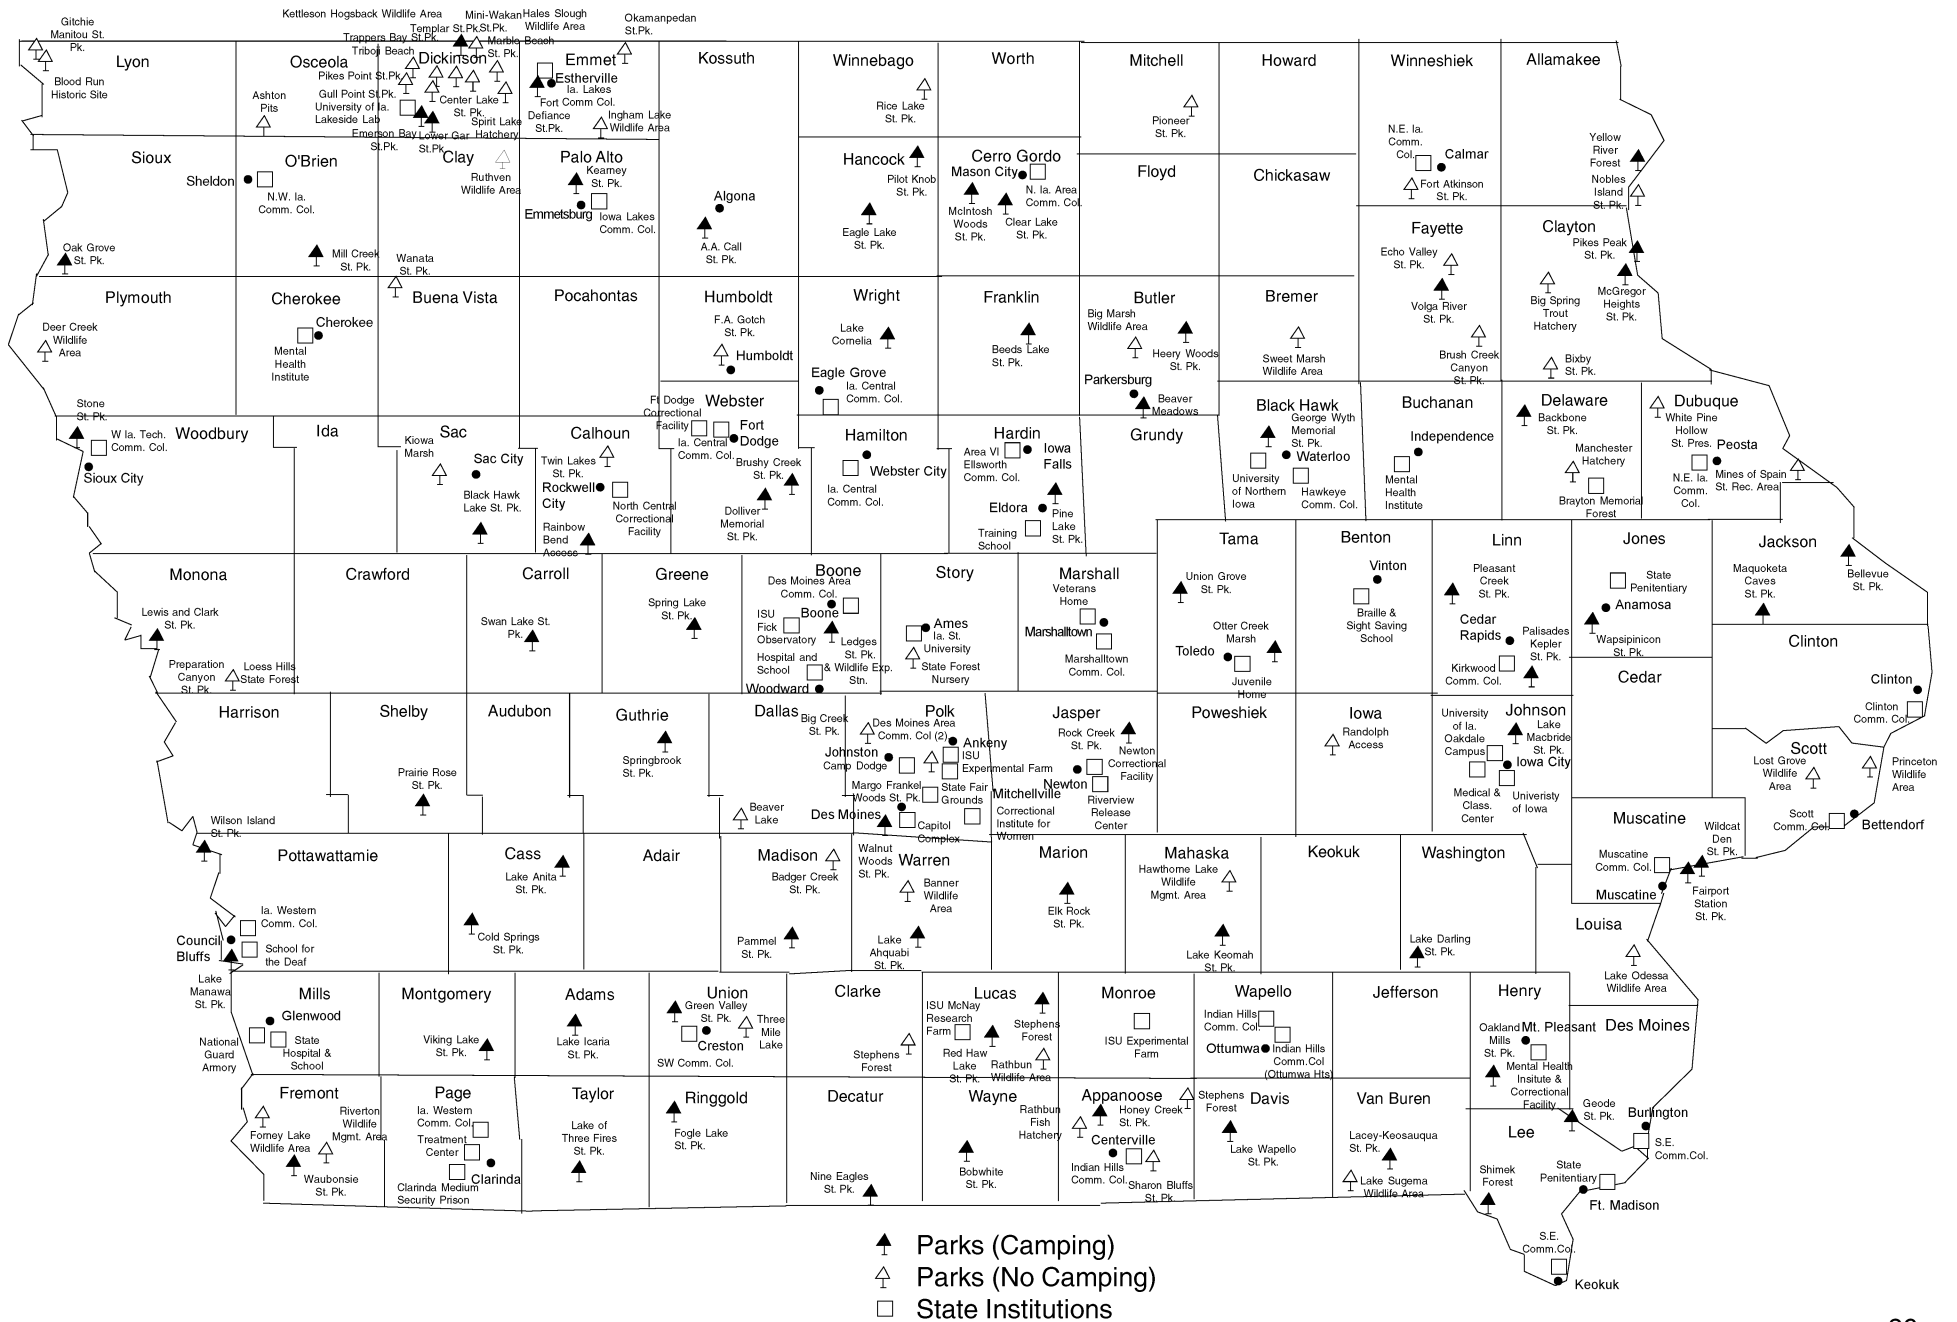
Gitchie Manitou St. Pk.
Lyon
Blood Run Historic Site
Kettleson Hogsback Wildlife Area
Templar St.Pk.
Mini-Wakan St.Pk.
Hales Slough Wildlife Area
Trappers Bay St.Pk.
Marble Beach St. Pk.
Triboji Beach
Okamanpedan St.Pk.
Osceola
Dickinson
Emmet
Estherville
Ia. Lakes
Fort Comm Col.
Defiance St.Pk.
Ingham Lake Wildlife Area
Kossuth
Winnebago
Rice Lake St. Pk.
Worth
Mitchell
Pioneer St. Pk.
Howard
Winneshiek
N.E. Ia. Comm. Col.
Calmar
Fort Atkinson St. Pk.
Allamakee
Yellow River Forest
Nobles Island St. Pk.
Ashton Pits
Pikes Point St.Pk.
Gull Point St.Pk.
University of Ia. Lakeside Lab
Center Lake St. Pk.
Spirit Lake Hatchery
Emerson Bay St.Pk.
Lower Gar St.Pk.
Sioux
Sheldon
O'Brien
N.W. Ia. Comm. Col.
Clay
Ruthven Wildlife Area
Palo Alto
Kearney St. Pk.
Emmetsburg
Iowa Lakes Comm. Col.
Algona
A.A. Call St. Pk.
Hancock
Pilot Knob St. Pk.
Eagle Lake St. Pk.
Cerro Gordo
Mason City
N. Ia. Area Comm. Col.
McIntosh Woods St. Pk.
Clear Lake St. Pk.
Floyd
Chickasaw
Fayette
Echo Valley St. Pk.
Volga River St. Pk.
Clayton
Pikes Peak St. Pk.
McGregor Heights St. Pk.
Big Spring Trout Hatchery
Oak Grove St. Pk.
Mill Creek St. Pk.
Wanata St. Pk.
Plymouth
Deer Creek Wildlife Area
Cherokee
Cherokee
Mental Health Institute
Buena Vista
Pocahontas
Humboldt
F.A. Gotch St. Pk.
Humboldt
Wright
Lake Cornelia
Eagle Grove
Ia. Central Comm. Col.
Franklin
Beeds Lake St. Pk.
Butler
Big Marsh Wildlife Area
Heery Woods St. Pk.
Parkersburg
Beaver Meadows
Bremer
Sweet Marsh Wildlife Area
Brush Creek Canyon St. Pk.
Bixby St. Pk.
Stone St. Pk.
W Ia. Tech. Comm. Col.
Sioux City
Woodbury
Ida
Kiowa Marsh
Sac
Sac City
Black Hawk Lake St. Pk.
Calhoun
Twin Lakes St. Pk.
Rockwell City
North Central Correctional Facility
Rainbow Bend Access
Ft Dodge Correctional Facility
Webster
Ia. Central Comm. Col.
Fort Dodge
Brushy Creek St. Pk.
Dolliver Memorial St. Pk.
Hamilton
Webster City
Ia. Central Comm. Col.
Hardin
Area VI Ellsworth Comm. Col.
Iowa Falls
Eldora
Pine Lake St. Pk.
Training School
Grundy
Black Hawk
George Wyth Memorial St. Pk.
Waterloo
University of Northern Iowa
Hawkeye Comm. Col.
Buchanan
Independence
Mental Health Institute
Delaware
Backbone St. Pk.
Manchester Hatchery
Brayton Memorial Forest
Dubuque
White Pine Hollow St. Pres.
Peosta
N.E. Ia. Comm. Col.
Mines of Spain St. Rec. Area
Monona
Lewis and Clark St. Pk.
Preparation Canyon St. Pk.
Loess Hills State Forest
Crawford
Carroll
Swan Lake St. Pk.
Greene
Spring Lake St. Pk.
Boone
Des Moines Area Comm. Col.
ISU Fick Observatory
Boone
Ledges St. Pk.
Hospital and School
& Wildlife Exp. Stn.
Woodward
Story
Ames
Ia. St. University
State Forest Nursery
Marshall
Veterans Home
Marshalltown
Marshalltown Comm. Col.
Tama
Union Grove St. Pk.
Otter Creek Marsh
Toledo
Juvenile Home
Benton
Vinton
Braille & Sight Saving School
Linn
Pleasant Creek St. Pk.
Cedar Rapids
Palisades Kepler St. Pk.
Kirkwood Comm. Col.
Jones
State Penitentiary
Anamosa
Wapsipinicon St. Pk.
Jackson
Maquoketa Caves St. Pk.
Bellevue St. Pk.
Clinton
Clinton
Clinton Comm. Col.
Harrison
Shelby
Prairie Rose St. Pk.
Audubon
Guthrie
Springbrook St. Pk.
Dallas
Big Creek St. Pk.
Polk
Des Moines Area Comm. Col (2)
Ankeny
ISU Experimental Farm
Johnston
Camp Dodge
Margo Frankel Woods St. Pk.
State Fair Grounds
Beaver Lake
Des Moines
Capitol Complex
Jasper
Rock Creek St. Pk.
Newton Correctional Facility
Newton
Mitchellville Correctional Institute for Women
Riverview Release Center
Poweshiek
Iowa
Randolph Access
Johnson
University of Ia. Oakdale Campus
Lake Macbride St. Pk.
Iowa City
Medical & Class. Center
University of Iowa
Cedar
Scott
Lost Grove Wildlife Area
Princeton Wildlife Area
Scott Comm. Col.
Bettendorf
Wilson Island St. Pk.
Pottawattamie
Cass
Lake Anita St. Pk.
Cold Springs St. Pk.
Adair
Madison
Badger Creek St. Pk.
Pammel St. Pk.
Walnut Woods St. Pk.
Warren
Banner Wildlife Area
Lake Ahquabi St. Pk.
Marion
Elk Rock St. Pk.
Mahaska
Hawthorne Lake Wildlife Mgmt. Area
Lake Keomah St. Pk.
Keokuk
Washington
Lake Darling St. Pk.
Muscatine
Muscatine Comm. Col.
Muscatine
Wildcat Den St. Pk.
Fairport Station St. Pk.
Louisa
Lake Odessa Wildlife Area
Ia. Western Comm. Col.
Council Bluffs
School for the Deaf
Lake Manawa St. Pk.
Mills
Glenwood
State Hospital & School
National Guard Armory
Montgomery
Viking Lake St. Pk.
Adams
Lake Icaria St. Pk.
Union
Green Valley St. Pk.
Three Mile Lake
Creston
SW Comm. Col.
Clarke
Stephens Forest
Lucas
ISU McNay Research Farm
Stephens Forest
Red Haw Lake St. Pk.
Rathbun Wildlife Area
Monroe
ISU Experimental Farm
Wapello
Indian Hills Comm. Col.
Ottumwa
Indian Hills Comm.Col (Ottumwa Hts)
Jefferson
Henry
Oakland Mills St. Pk.
Mt. Pleasant
Mental Health Insitute & Correctional Facility
Des Moines
Fremont
Forney Lake Wildlife Area
Riverton Wildlife Mgmt. Area
Waubonsie St. Pk.
Page
Ia. Western Comm. Col.
Treatment Center
Clarinda
Clarinda Medium Security Prison
Taylor
Lake of Three Fires St. Pk.
Ringgold
Fogle Lake St. Pk.
Decatur
Nine Eagles St. Pk.
Wayne
Bobwhite St. Pk.
Rathbun Fish Hatchery
Appanoose
Honey Creek St. Pk.
Centerville
Indian Hills Comm. Col.
Sharon Bluffs St. Pk.
Stephens Forest
Davis
Lake Wapello St. Pk.
Van Buren
Lacey-Keosauqua St. Pk.
Lake Sugema Wildlife Area
Lee
Geode St. Pk.
Burlington
S.E. Comm.Col.
Shimek Forest
State Penitentiary
Ft. Madison
S.E. Comm.Col.
Keokuk
Parks (Camping)
Parks (No Camping)
State Institutions